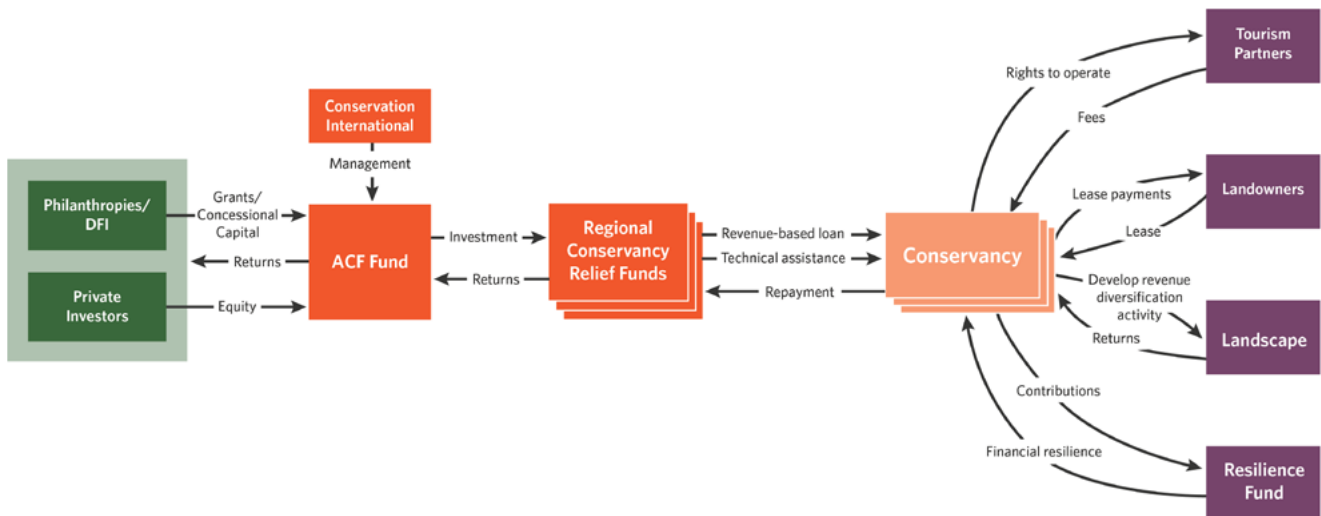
Philanthropies/
DFI

Private
Investors

Grants/
Concessional
Capital

Returns

Equity

Conservation
International

Management

ACF Fund

Investment

Returns

Regional
Conservancy
Relief Funds

Revenue-based loan

Technical assistance

Repayment

Conservancy

Rights to operate

Fees

Tourism
Partners

Lease payments

Lease

Landowners

Develop revenue
diversification
activity

Returns

Landscape

Contributions

Financial resilience

Resilience
Fund